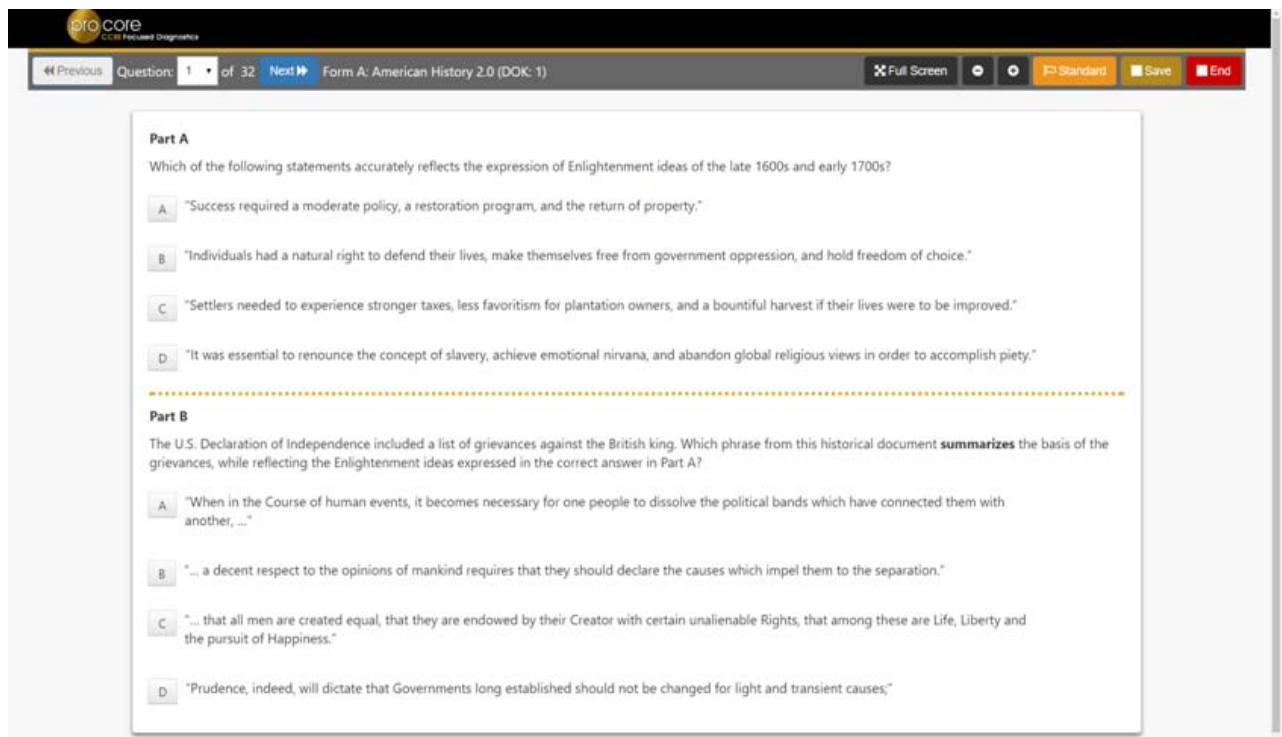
pro core
CCSS Focused Diagnostics

Previous Question: 1 of 32 Next Form A: American History 2.0 (DOK: 1)

Full Screen Standard Save End

Part A

Which of the following statements accurately reflects the expression of Enlightenment ideas of the late 1600s and early 1700s?

A "Success required a moderate policy, a restoration program, and the return of property."

B "Individuals had a natural right to defend their lives, make themselves free from government oppression, and hold freedom of choice."

C "Settlers needed to experience stronger taxes, less favoritism for plantation owners, and a bountiful harvest if their lives were to be improved."

D "It was essential to renounce the concept of slavery, achieve emotional nirvana, and abandon global religious views in order to accomplish piety."

Part B

The U.S. Declaration of Independence included a list of grievances against the British king. Which phrase from this historical document **summarizes** the basis of the grievances, while reflecting the Enlightenment ideas expressed in the correct answer in Part A?

A "When in the Course of human events, it becomes necessary for one people to dissolve the political bands which have connected them with another, ..."

B "... a decent respect to the opinions of mankind requires that they should declare the causes which impel them to the separation."

C "... that all men are created equal, that they are endowed by their Creator with certain unalienable Rights, that among these are Life, Liberty and the pursuit of Happiness."

D "Prudence, indeed, will dictate that Governments long established should not be changed for light and transient causes;"